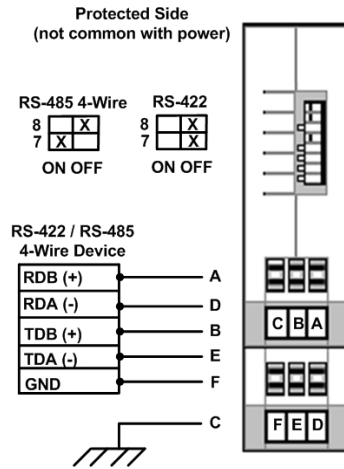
Protected Side
(not common with power)

RS-485 4-Wire

| | | |
|---|---|---|
| 8 | | X |
| 7 | X | |

ON OFF

RS-422

| | | |
|---|---|---|
| 8 | | X |
| 7 | | X |

ON OFF

RS-422 / RS-485
4-Wire Device

RDB (+) A
RDA (-) D
TDB (+) B
TDA (-) E
GND F
C

C B A

F E D